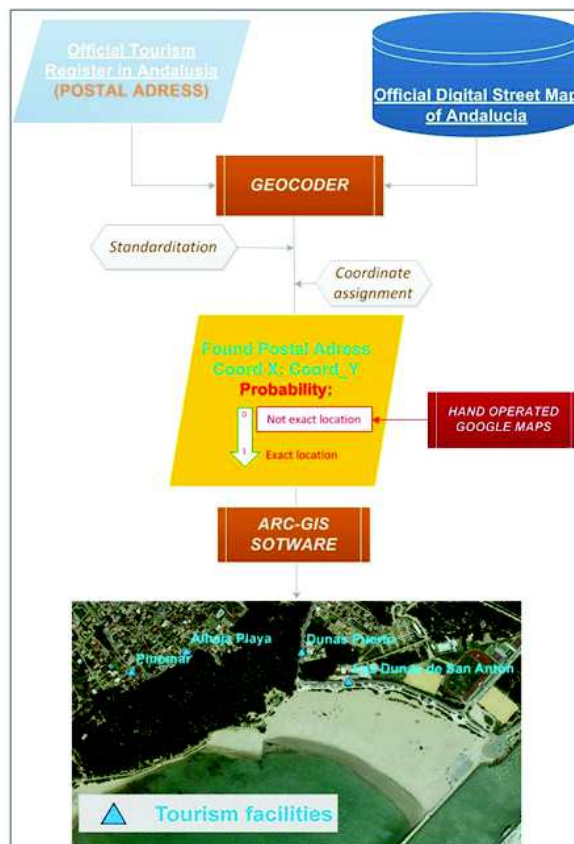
Official Tourism Register in Andalusia (POSTAL ADRESS)

Official Digital Street Map of Andalucia

GEOCODER

Standarditation

Coordinate assignment

Found Postal Adress Coord X; Coord_Y
Probability:
0
Not exact location
1
Exact location

HAND OPERATED GOOGLE MAPS

ARC-GIS SOTWARE

Pinomar
Alhaja Playa
Dunas Puerto
Las Dunas de San Anton

Tourism facilities